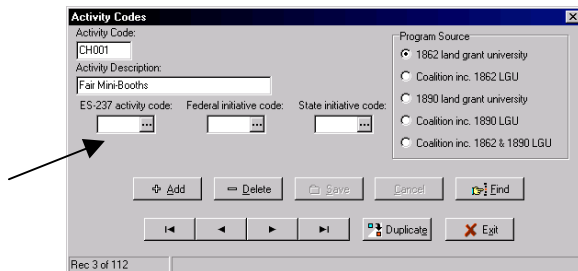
Activity Codes

Activity Code:
CH001
Activity Description:
Fair Mini-Booths
ES-237 activity code:
Federal initiative code:
State initiative code:

Program Source
1862 land grant university
Coalition inc. 1862 LGU
1890 land grant university
Coalition inc. 1890 LGU
Coalition inc. 1862 & 1890 LGU

Add
Delete
Save
Cancel
Find

Duplicate
Exit

Rec 3 of 112